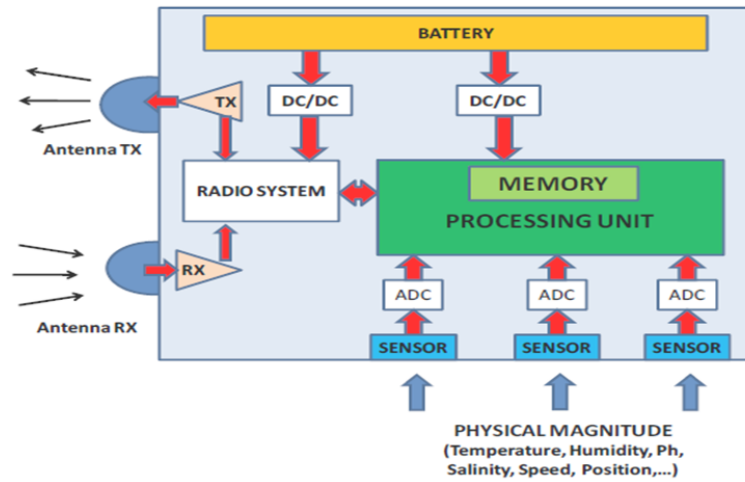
BATTERY

DC/DC

DC/DC

TX

Antenna TX

RADIO SYSTEM

MEMORY

PROCESSING UNIT

RX

Antenna RX

ADC

ADC

ADC

SENSOR

SENSOR

SENSOR

PHYSICAL MAGNITUDE
(Temperature, Humidity, Ph, Salinity, Speed, Position,...)